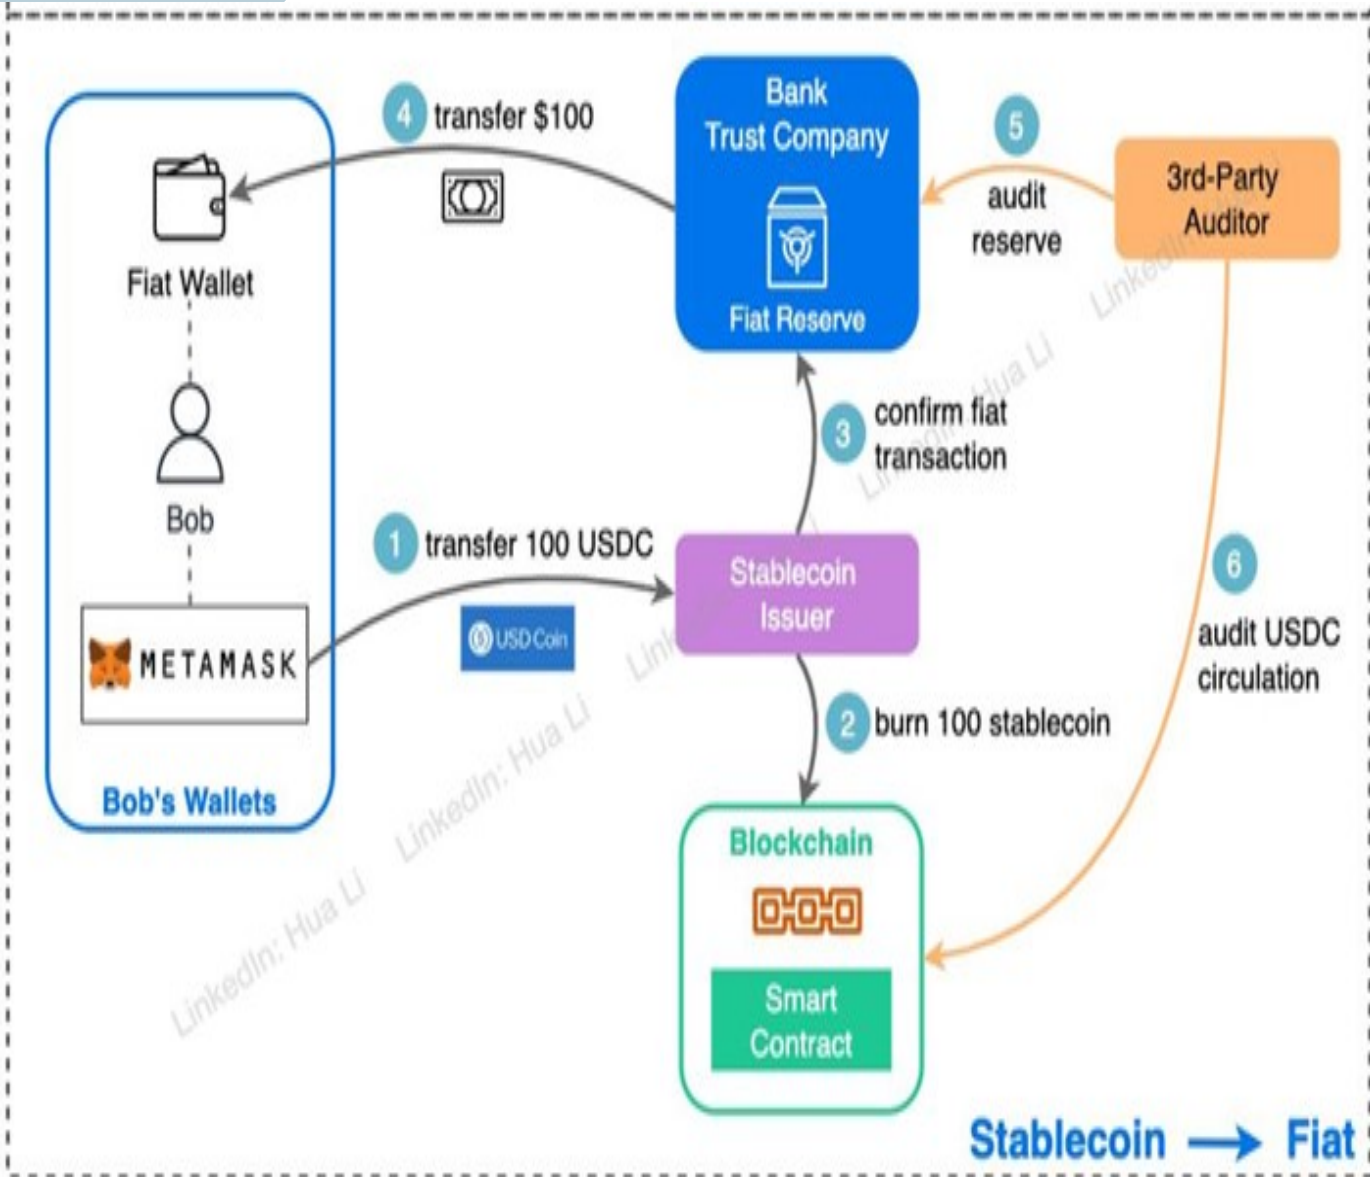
4 transfer $100

Bank
Trust Company

Fiat Reserve

5
audit
reserve

3rd-Party
Auditor

Fiat Wallet

Bob

METAMASK

Bob's Wallets

3 confirm fiat
transaction

1 transfer 100 USDC

USD Coin

Stablecoin
Issuer

2 burn 100 stablecoin

6
audit USDC
circulation

Blockchain

Smart
Contract

LinkedIn: Hua Li

LinkedIn: Hua Li

LinkedIn: Hua Li

Stablecoin → Fiat